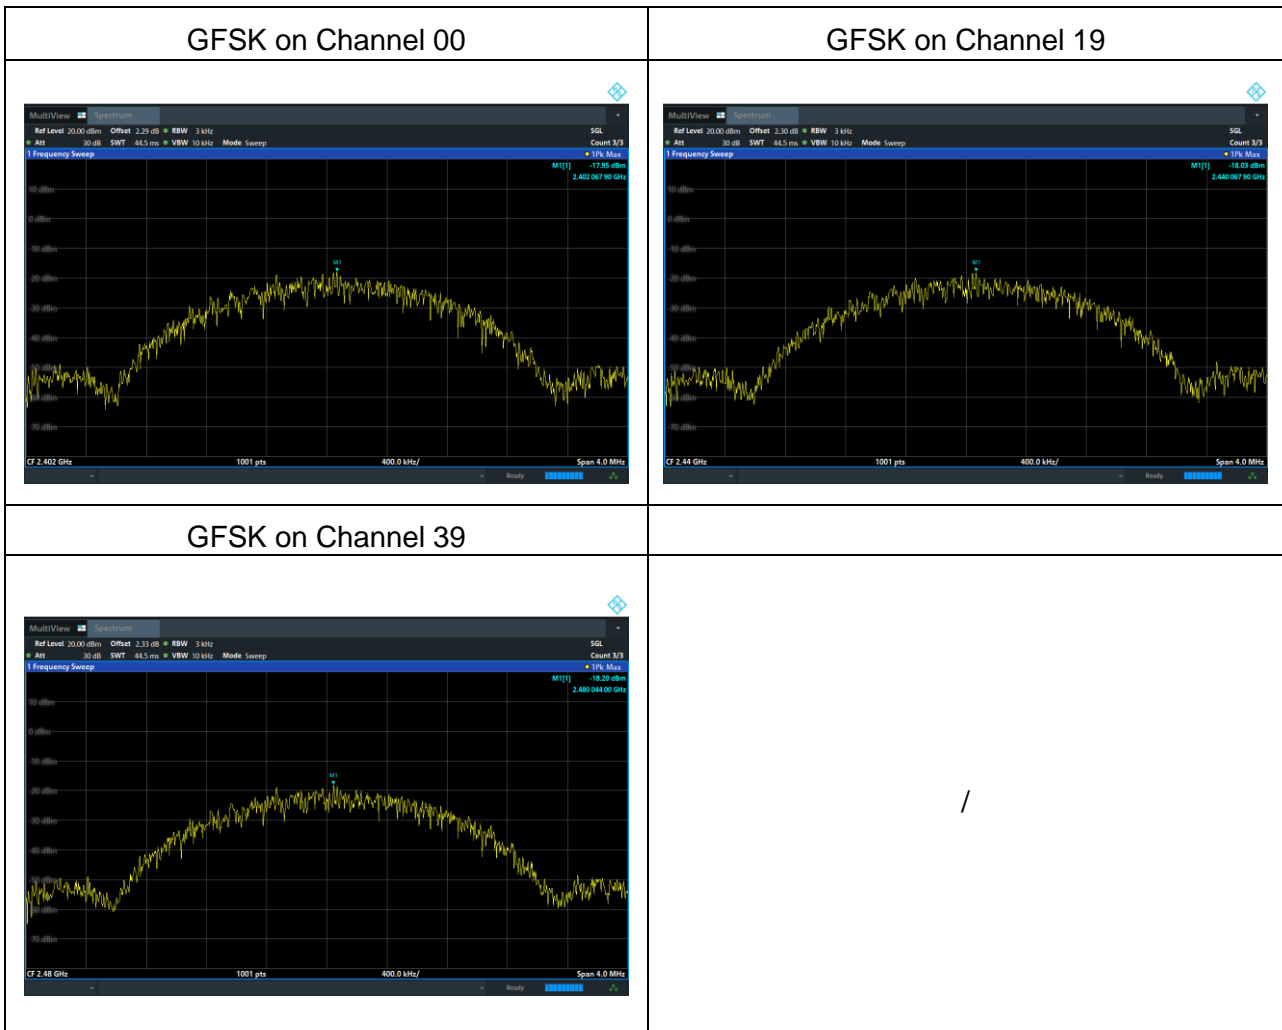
| GFSK on Channel 00 | GFSK on Channel 19 |
|---|---|
| MultiView Spectrum<br>Ref Level 20.00 dBm Offset 2.29 dB RBW 3 kHz SGL<br>Att 30 dB SWT 44.5 ms VBW 10 kHz Mode Sweep Count 3/3<br>1 Frequency Sweep 1Pk Max<br>M1[1] -17.95 dBm<br>2.402 067 90 GHz<br>10 dBm<br>0 dBm<br>-10 dBm<br>M1<br>-20 dBm<br>-30 dBm<br>-40 dBm<br>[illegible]<br>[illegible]<br>-70 dBm<br>CF 2.402 GHz 1001 pts 400.0 kHz/ Span 4.0 MHz<br>Ready | MultiView Spectrum<br>Ref Level 20.00 dBm Offset 2.30 dB RBW 3 kHz SGL<br>Att 30 dB SWT 44.5 ms VBW 10 kHz Mode Sweep Count 3/3<br>1 Frequency Sweep 1Pk Max<br>M1[1] -18.03 dBm<br>2.440 067 90 GHz<br>10 dBm<br>0 dBm<br>-10 dBm<br>M1<br>-20 dBm<br>-30 dBm<br>-40 dBm<br>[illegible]<br>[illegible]<br>-70 dBm<br>CF 2.44 GHz 1001 pts 400.0 kHz/ Span 4.0 MHz<br>Ready |
| GFSK on Channel 39 | |
| MultiView Spectrum<br>Ref Level 20.00 dBm Offset 2.33 dB RBW 3 kHz SGL<br>Att 30 dB SWT 44.5 ms VBW 10 kHz Mode Sweep Count 3/3<br>1 Frequency Sweep 1Pk Max<br>M1[1] -18.20 dBm<br>2.480 044 00 GHz<br>10 dBm<br>0 dBm<br>-10 dBm<br>M1<br>-20 dBm<br>-30 dBm<br>-40 dBm<br>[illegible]<br>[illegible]<br>-70 dBm<br>CF 2.48 GHz 1001 pts 400.0 kHz/ Span 4.0 MHz<br>Ready | / |